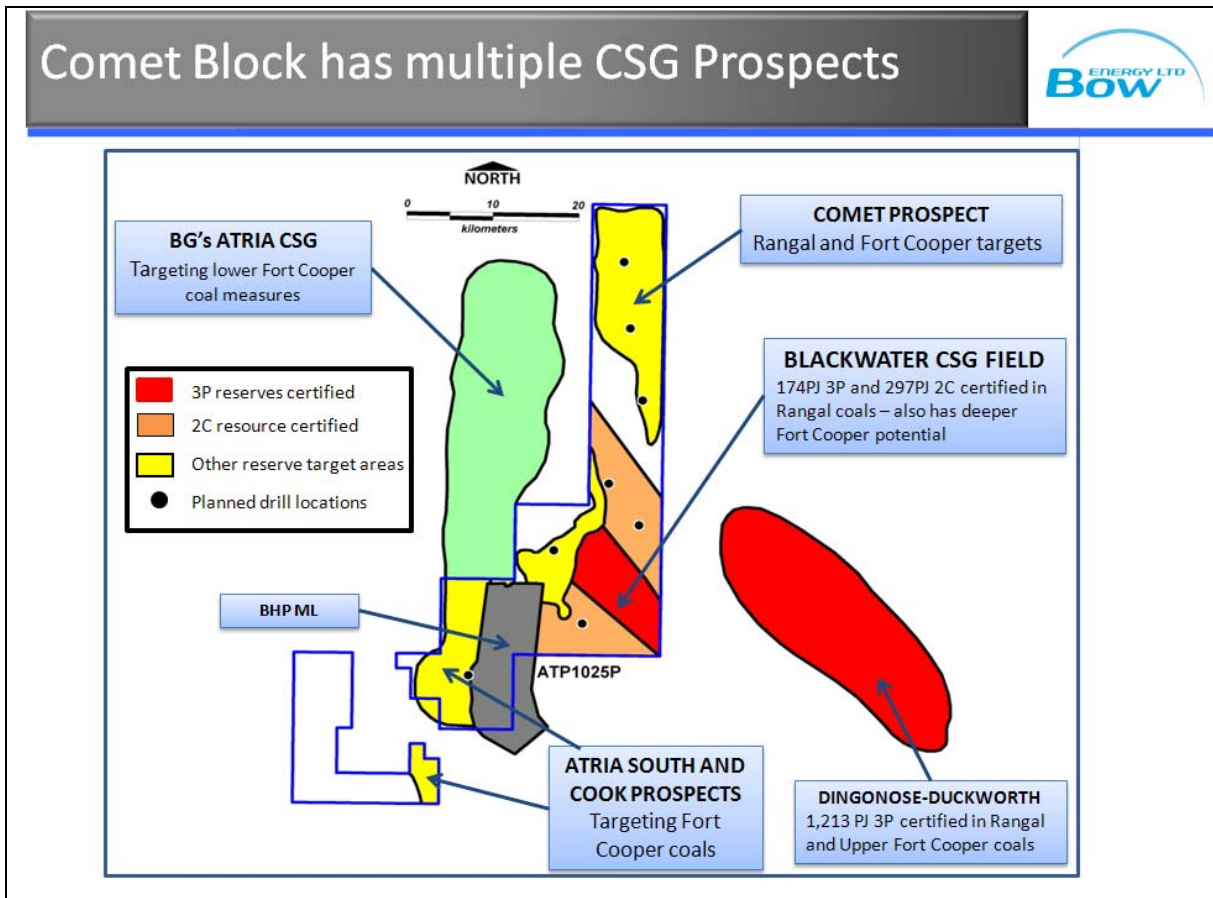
Comet Block has multiple CSG Prospects

BOW ENERGY LTD

NORTH

0 10 20
kilometers

BG's ATRIA CSG
Targeting lower Fort Cooper coal measures

COMET PROSPECT
Rangal and Fort Cooper targets

BLACKWATER CSG FIELD
174PJ 3P and 297PJ 2C certified in Rangal coals – also has deeper Fort Cooper potential

3P reserves certified
2C resource certified
Other reserve target areas
Planned drill locations

BHP ML

ATP1025P

ATRIA SOUTH AND COOK PROSPECTS
Targeting Fort Cooper coals

DINGONOSE-DUCKWORTH
1,213 PJ 3P certified in Rangal and Upper Fort Cooper coals